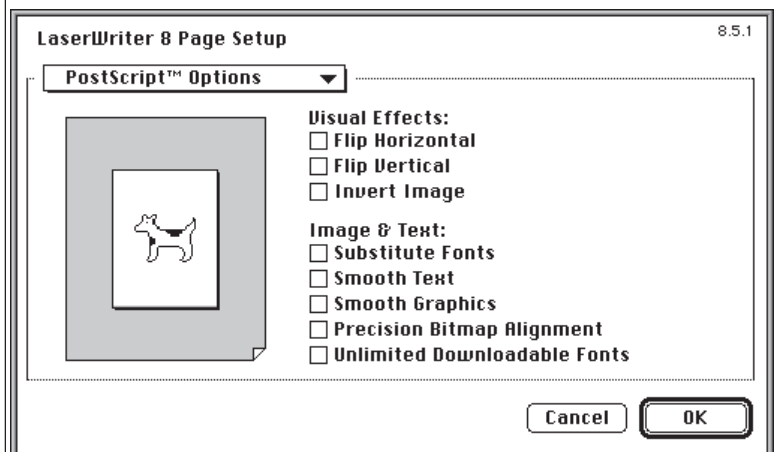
LaserWriter 8 Page Setup

8.5.1

PostScript™ Options

Visual Effects:
☐ Flip Horizontal
☐ Flip Vertical
☐ Invert Image

Image & Text:
☐ Substitute Fonts
☐ Smooth Text
☐ Smooth Graphics
☐ Precision Bitmap Alignment
☐ Unlimited Downloadable Fonts

Cancel
OK